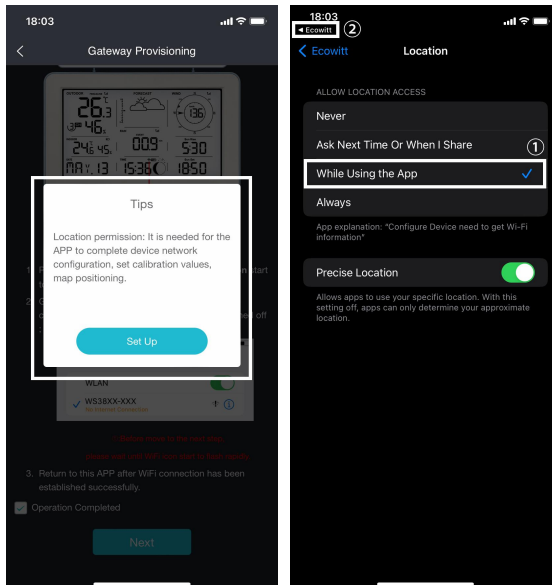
18:03

Gateway Provisioning

26.3
46%
24.5 45.
009
530
136
1850
13 15:36

Tips

Location permission: It is needed for the APP to complete device network configuration, set calibration values, map positioning.

Set Up

WLAN

WS38XX-XXX

3. Return to this APP after WiFi connection has been established successfully.

Operation Completed

Next

18:03
◀ Ecowitt ②

< Ecowitt Location

ALLOW LOCATION ACCESS

Never

Ask Next Time Or When I Share ①

While Using the App ✓

Always

App explanation: "Configure Device need to get Wi-Fi information"

Precise Location

Allows apps to use your specific location. With this setting off, apps can only determine your approximate location.